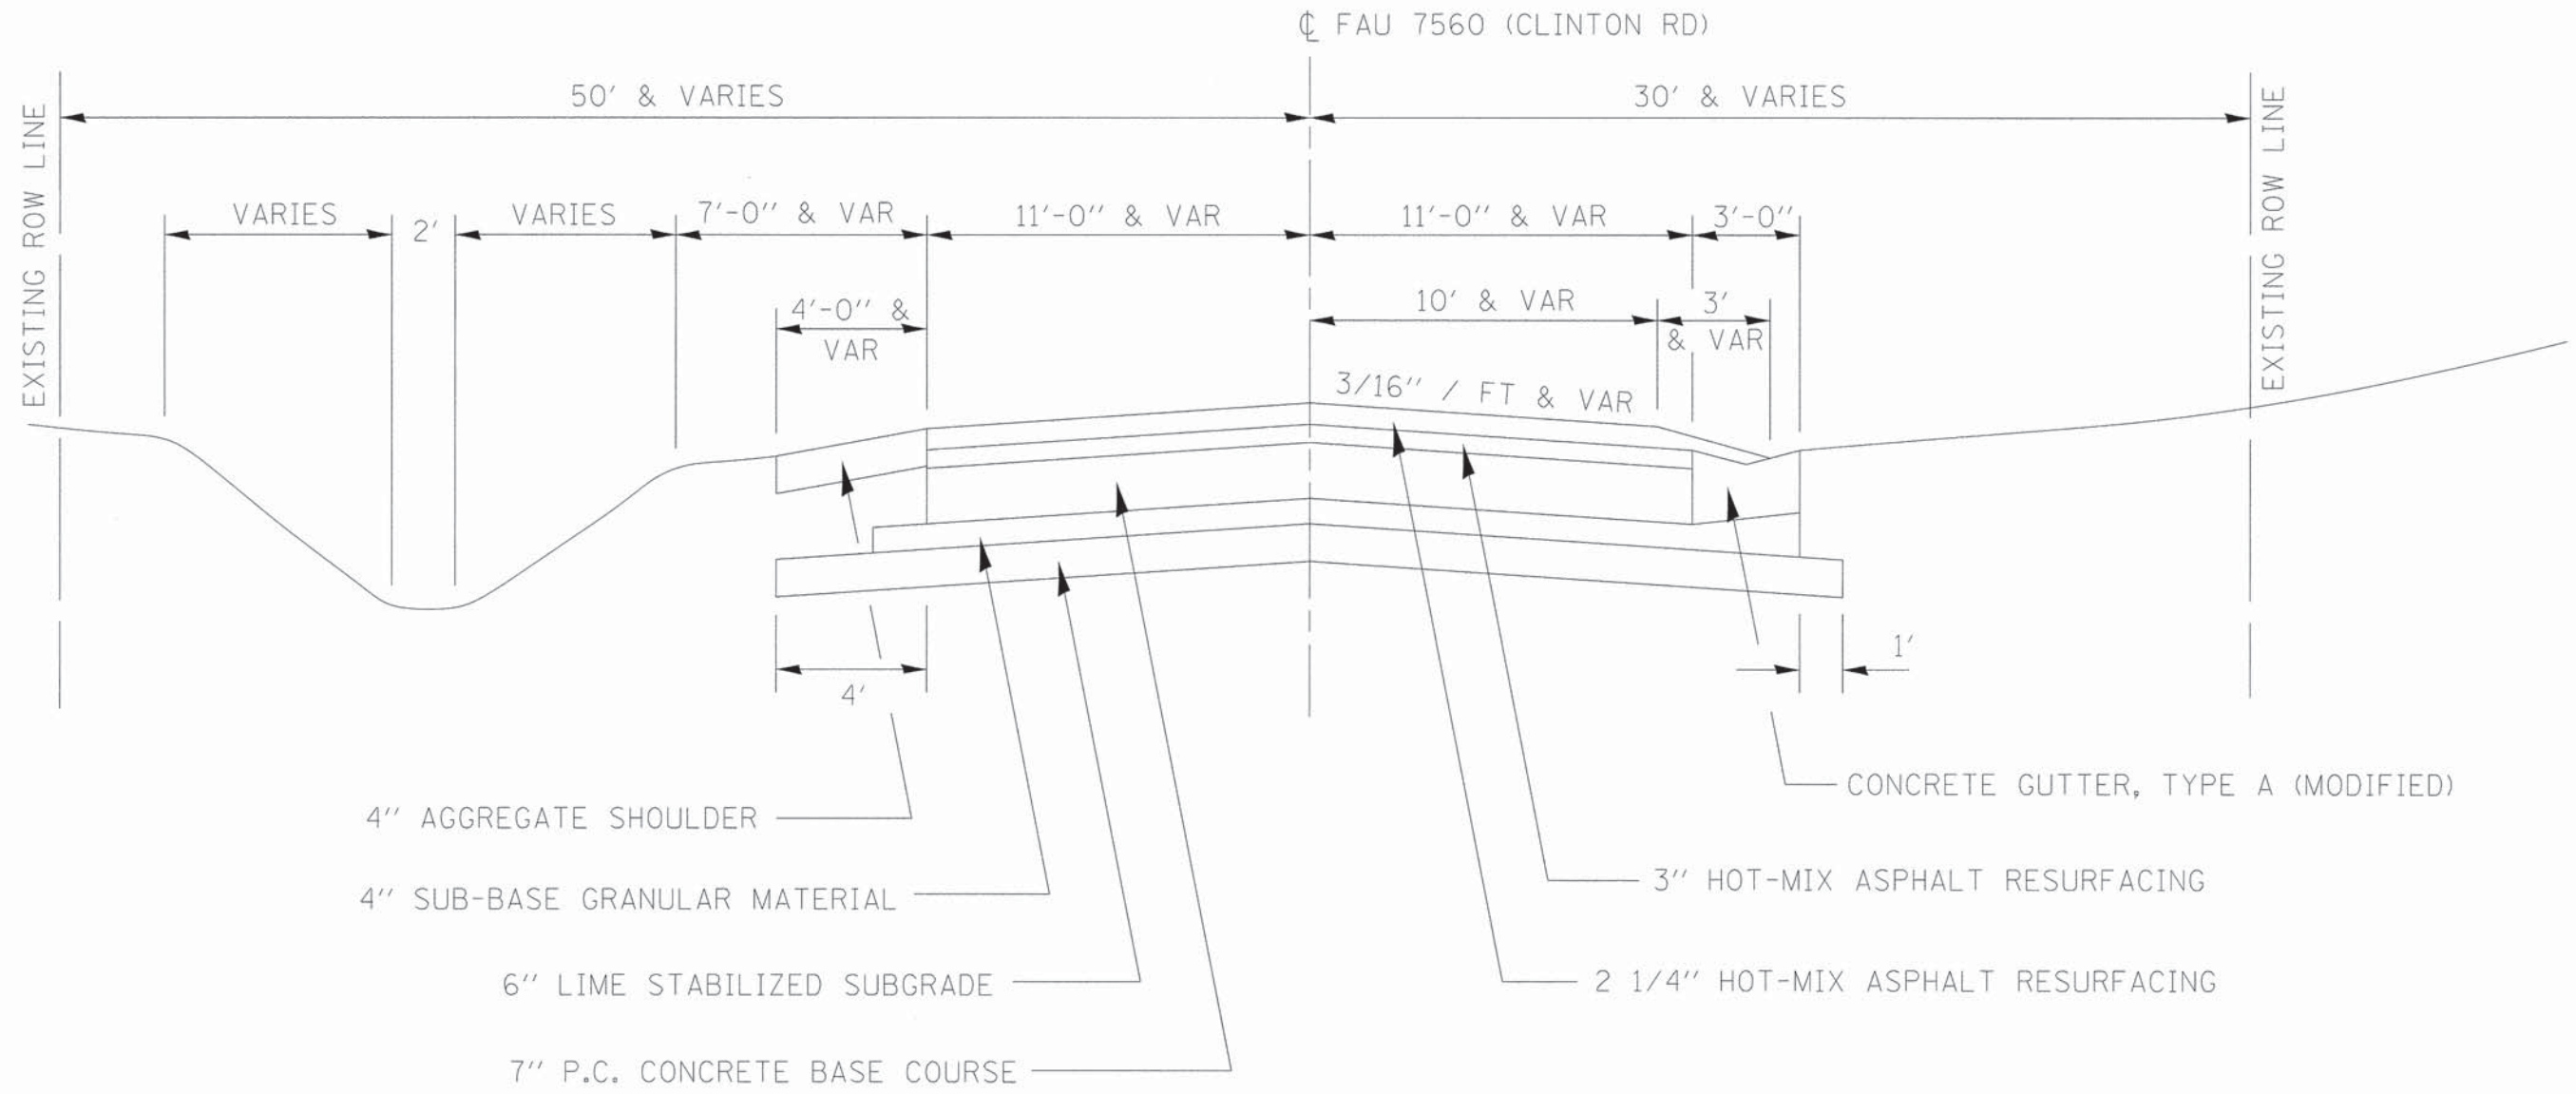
℄ FAU 7560 (CLINTON RD)

EXISTING ROW LINE

50′ & VARIES

30′ & VARIES

EXISTING ROW LINE

VARIES

2′

VARIES

7′-0″ & VAR

11′-0″ & VAR

11′-0″ & VAR

3′-0″

4′-0″ & VAR

10′ & VAR

3′ & VAR

3/16″ / FT & VAR

4′

1′

CONCRETE GUTTER, TYPE A (MODIFIED)

4″ AGGREGATE SHOULDER

4″ SUB-BASE GRANULAR MATERIAL

3″ HOT-MIX ASPHALT RESURFACING

6″ LIME STABILIZED SUBGRADE

2 1/4″ HOT-MIX ASPHALT RESURFACING

7″ P.C. CONCRETE BASE COURSE